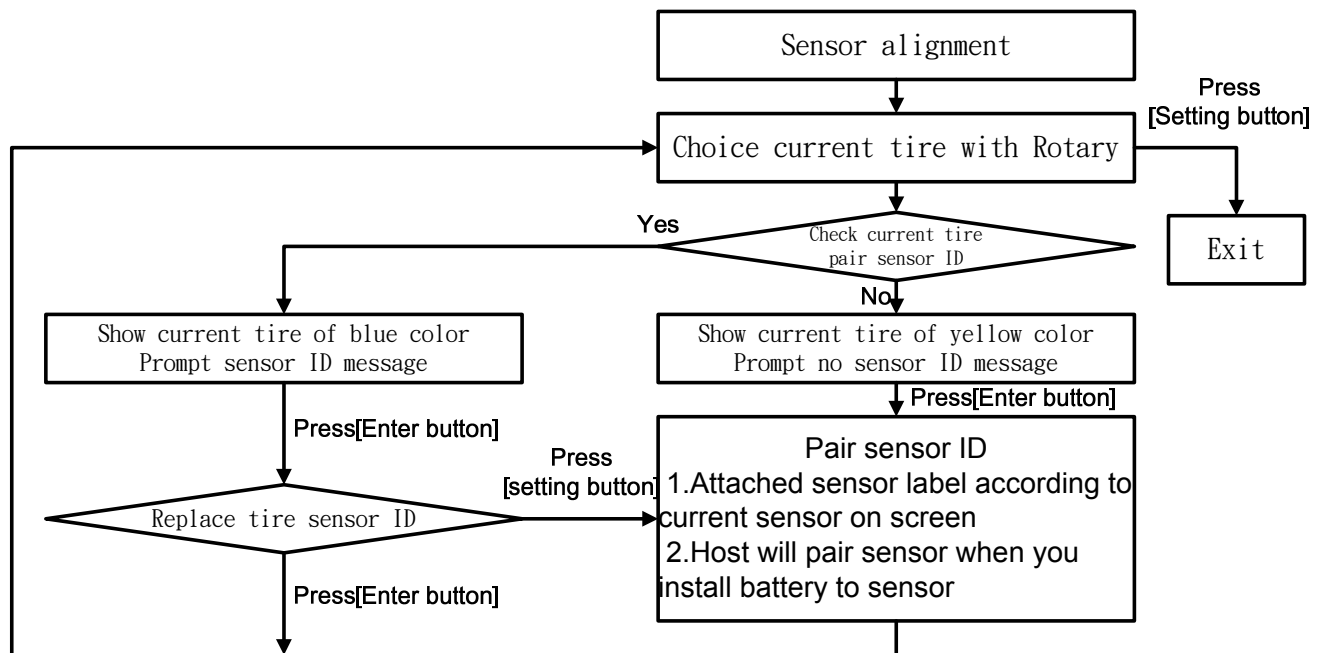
Sensor alignment

Press
[Setting button]

Choice current tire with Rotary

Exit

Yes

Check current tire pair sensor ID

No

Show current tire of blue color
Prompt sensor ID message

Show current tire of yellow color
Prompt no sensor ID message

Press[Enter button]

Press[Enter button]

Press
[setting button]

Pair sensor ID
1.Attached sensor label according to current sensor on screen
2.Host will pair sensor when you install battery to sensor

Replace tire sensor ID

Press[Enter button]